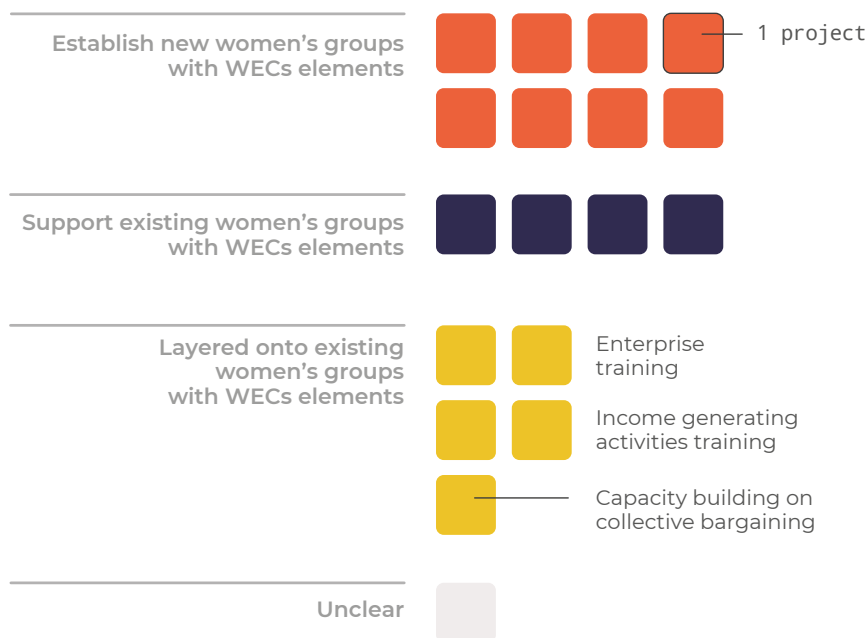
Establish new women's groups with WECs elements

1 project

Support existing women's groups with WECs elements

Layered onto existing women's groups with WECs elements

Enterprise training

Income generating activities training

Capacity building on collective bargaining

Unclear